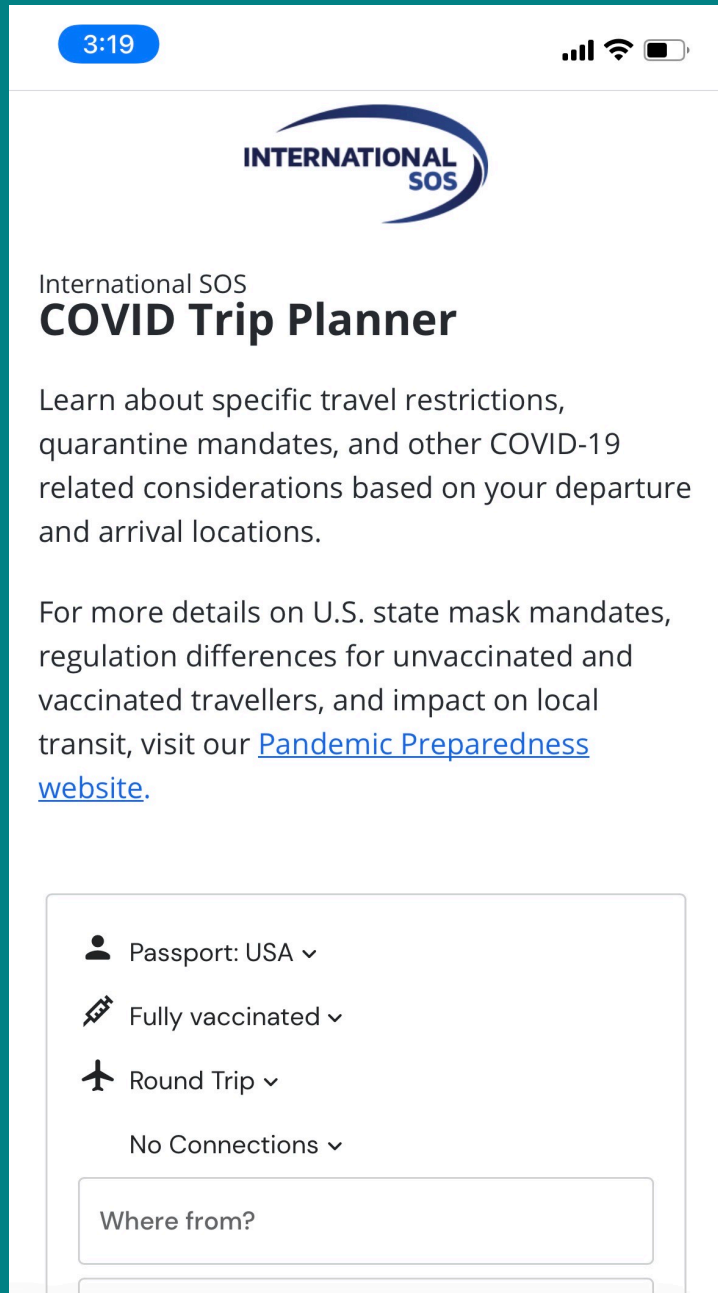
3:19

INTERNATIONAL SOS

International SOS
COVID Trip Planner

Learn about specific travel restrictions, quarantine mandates, and other COVID-19 related considerations based on your departure and arrival locations.

For more details on U.S. state mask mandates, regulation differences for unvaccinated and vaccinated travellers, and impact on local transit, visit our Pandemic Preparedness website.

Passport: USA
Fully vaccinated
Round Trip
No Connections
Where from?